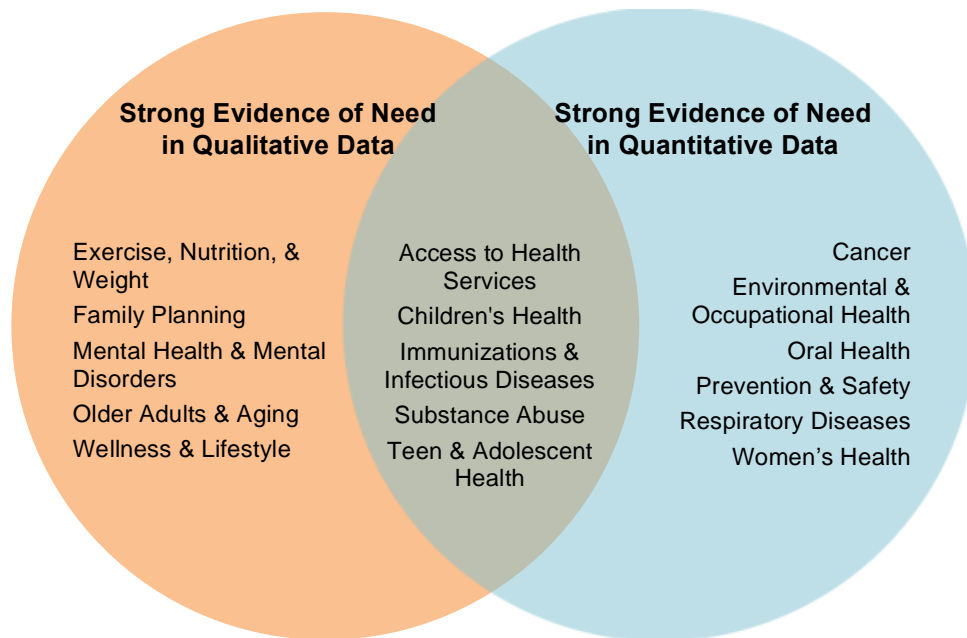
Strong Evidence of Need in Qualitative Data

Strong Evidence of Need in Quantitative Data

Exercise, Nutrition, & Weight
Family Planning
Mental Health & Mental Disorders
Older Adults & Aging
Wellness & Lifestyle

Access to Health Services
Children's Health
Immunizations & Infectious Diseases
Substance Abuse
Teen & Adolescent Health

Cancer
Environmental & Occupational Health
Oral Health
Prevention & Safety
Respiratory Diseases
Women's Health